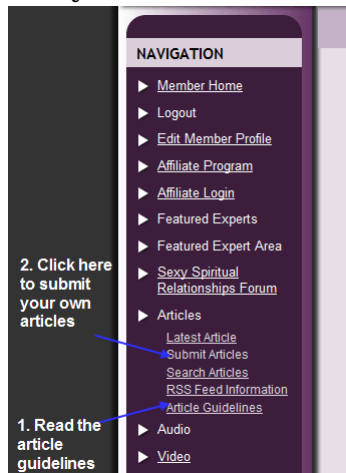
NAVIGATION

Member Home
Logout
Edit Member Profile
Affiliate Program
Affiliate Login
Featured Experts
Featured Expert Area
Sexy Spiritual Relationships Forum
Articles
Latest Article
Submit Articles
Search Articles
RSS Feed Information
Article Guidelines
Audio
Video

2. Click here to submit your own articles

1. Read the article guidelines